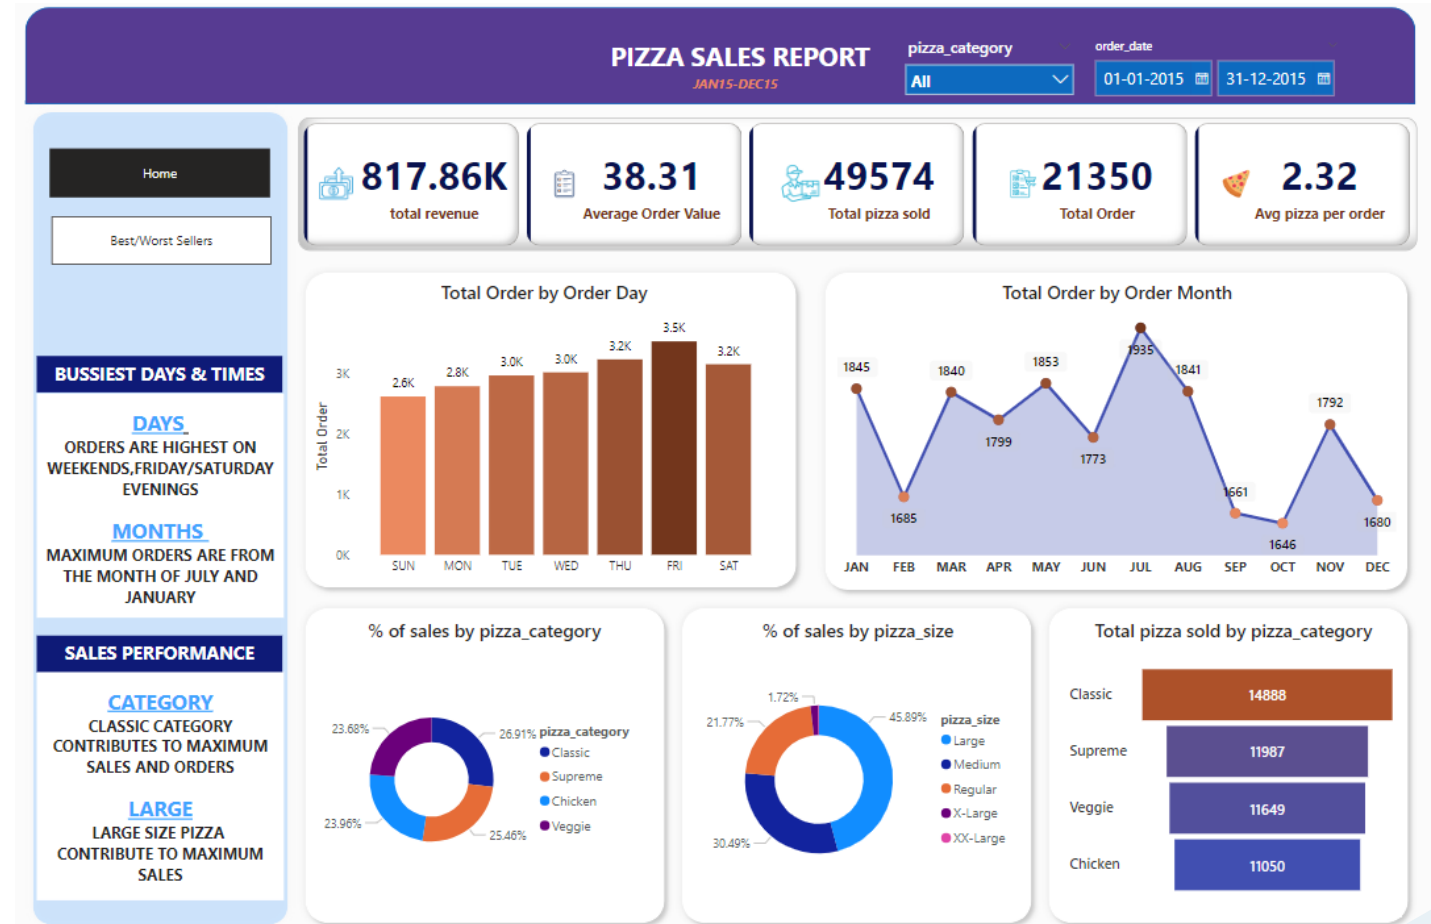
PIZZA SALES REPORT
JAN15-DEC15

pizza_category
All

order_date
01-01-2015
31-12-2015

Home

Best/Worst Sellers

817.86K
total revenue

38.31
Average Order Value

49574
Total pizza sold

21350
Total Order

2.32
Avg pizza per order

BUSSIEST DAYS & TIMES

DAYS
ORDERS ARE HIGHEST ON WEEKENDS,FRIDAY/SATURDAY EVENINGS

MONTHS
MAXIMUM ORDERS ARE FROM THE MONTH OF JULY AND JANUARY

SALES PERFORMANCE

CATEGORY
CLASSIC CATEGORY CONTRIBUTES TO MAXIMUM SALES AND ORDERS

LARGE
LARGE SIZE PIZZA CONTRIBUTE TO MAXIMUM SALES

Total Order by Order Day
Total Order
3K
2K
1K
0K
2.6K
2.8K
3.0K
3.0K
3.2K
3.5K
3.2K
SUN
MON
TUE
WED
THU
FRI
SAT

Total Order by Order Month
1845
1685
1840
1799
1853
1773
1935
1841
1661
1646
1792
1680
JAN
FEB
MAR
APR
MAY
JUN
JUL
AUG
SEP
OCT
NOV
DEC

% of sales by pizza_category
23.68%
26.91%
23.96%
25.46%
pizza_category
Classic
Supreme
Chicken
Veggie

% of sales by pizza_size
1.72%
21.77%
45.89%
30.49%
pizza_size
Large
Medium
Regular
X-Large
XX-Large

Total pizza sold by pizza_category
Classic
14888
Supreme
11987
Veggie
11649
Chicken
11050